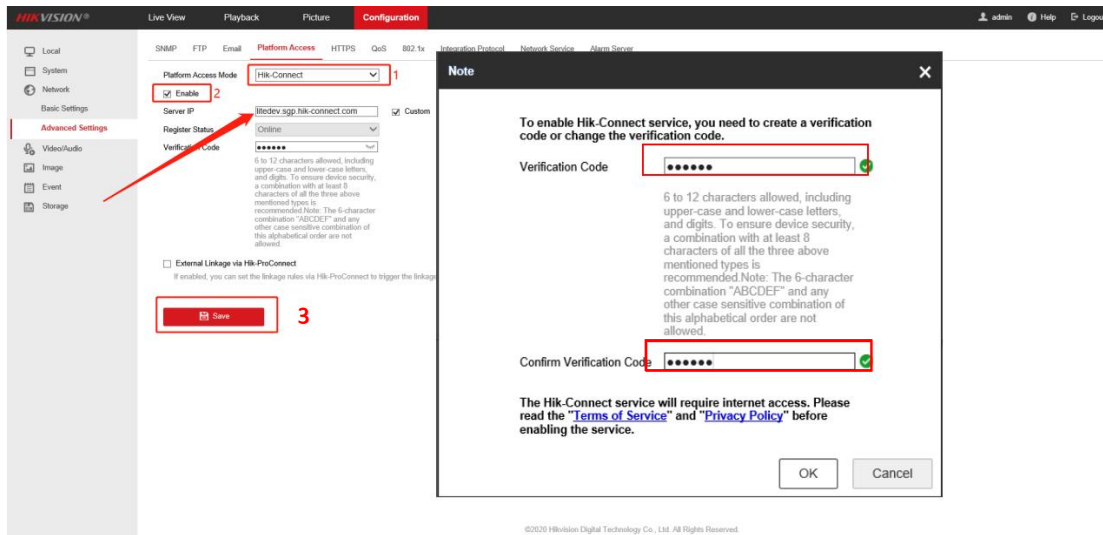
HIKVISION® Live View Playback Picture Configuration admin Help Logout

Local
System
Network
Basic Settings
Advanced Settings
Video/Audio
Image
Event
Storage

SNMP FTP Email Platform Access HTTPS QoS 802.1x Integration Protocol Network Service Alarm Server

Platform Access Mode Hik-Connect 1
Enable 2
Server IP litedev.sgp.hik-connect.com Custom
Register Status Online
Verification Code ••••••
6 to 12 characters allowed, including upper-case and lower-case letters, and digits. To ensure device security, a combination with at least 8 characters of all the three above mentioned types is recommended.Note: The 6-character combination "ABCDEF" and any other case sensitive combination of this alphabetical order are not allowed.

External Linkage via Hik-ProConnect
If enabled, you can set the linkage rules via Hik-ProConnect to trigger the linkage

Save 3

Note

To enable Hik-Connect service, you need to create a verification code or change the verification code.

Verification Code ••••••

6 to 12 characters allowed, including upper-case and lower-case letters, and digits. To ensure device security, a combination with at least 8 characters of all the three above mentioned types is recommended.Note: The 6-character combination "ABCDEF" and any other case sensitive combination of this alphabetical order are not allowed.

Confirm Verification Code ••••••

The Hik-Connect service will require internet access. Please read the "Terms of Service" and "Privacy Policy" before enabling the service.

OK Cancel

©2020 Hikvision Digital Technology Co., Ltd. All Rights Reserved.